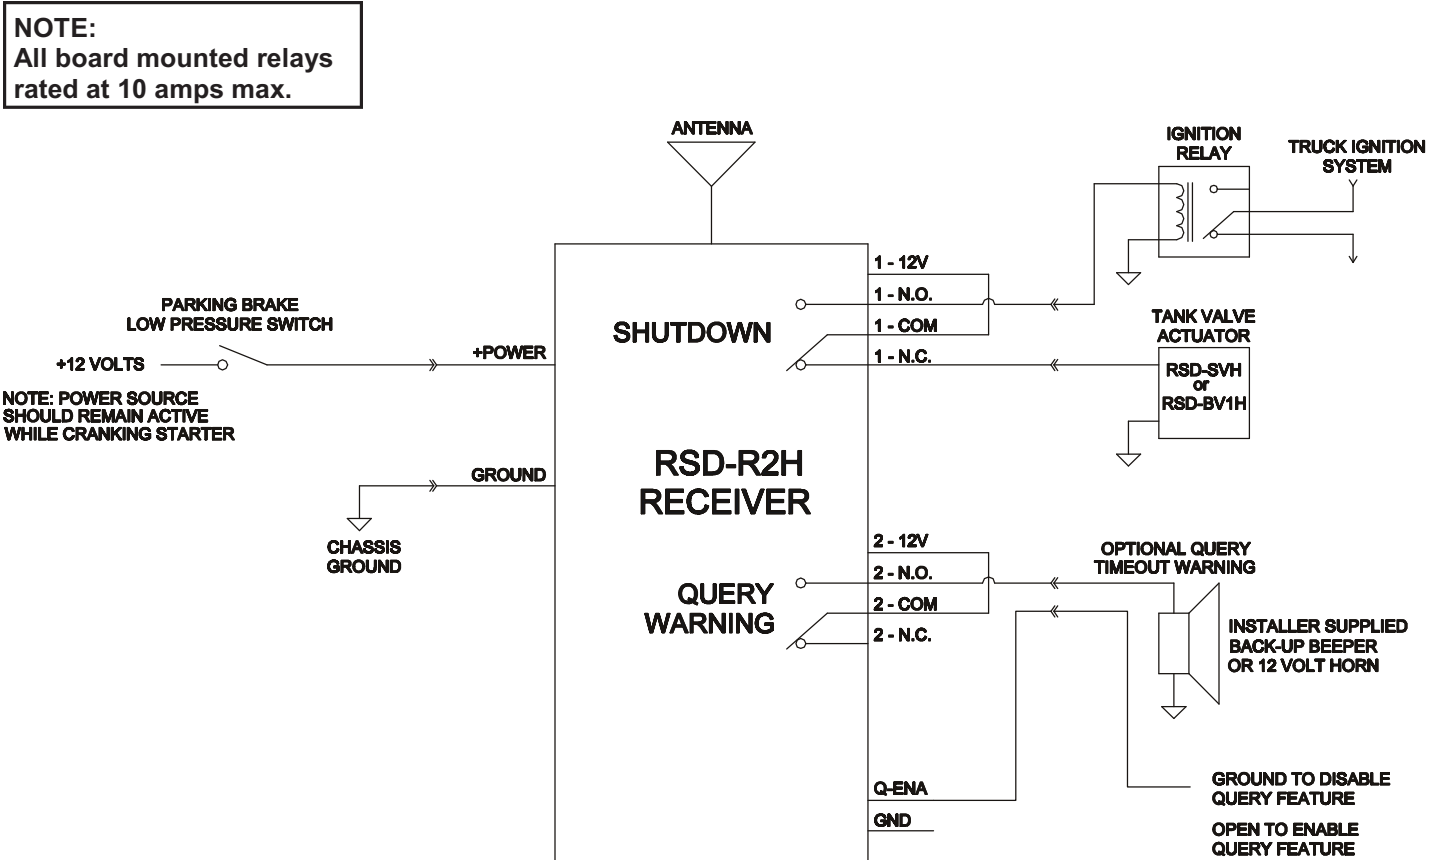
NOTE:
All board mounted relays rated at 10 amps max.

ANTENNA

IGNITION RELAY

TRUCK IGNITION SYSTEM

PARKING BRAKE LOW PRESSURE SWITCH

+12 VOLTS

NOTE: POWER SOURCE SHOULD REMAIN ACTIVE WHILE CRANKING STARTER

+POWER

SHUTDOWN

1 - 12V
1 - N.O.
1 - COM
1 - N.C.

TANK VALVE ACTUATOR

RSD-SVH
or
RSD-BV1H

GROUND

CHASSIS GROUND

RSD-R2H RECEIVER

QUERY WARNING

2 - 12V
2 - N.O.
2 - COM
2 - N.C.

OPTIONAL QUERY TIMEOUT WARNING

INSTALLER SUPPLIED BACK-UP BEEPER OR 12 VOLT HORN

Q-ENA
GND

GROUND TO DISABLE QUERY FEATURE

OPEN TO ENABLE QUERY FEATURE